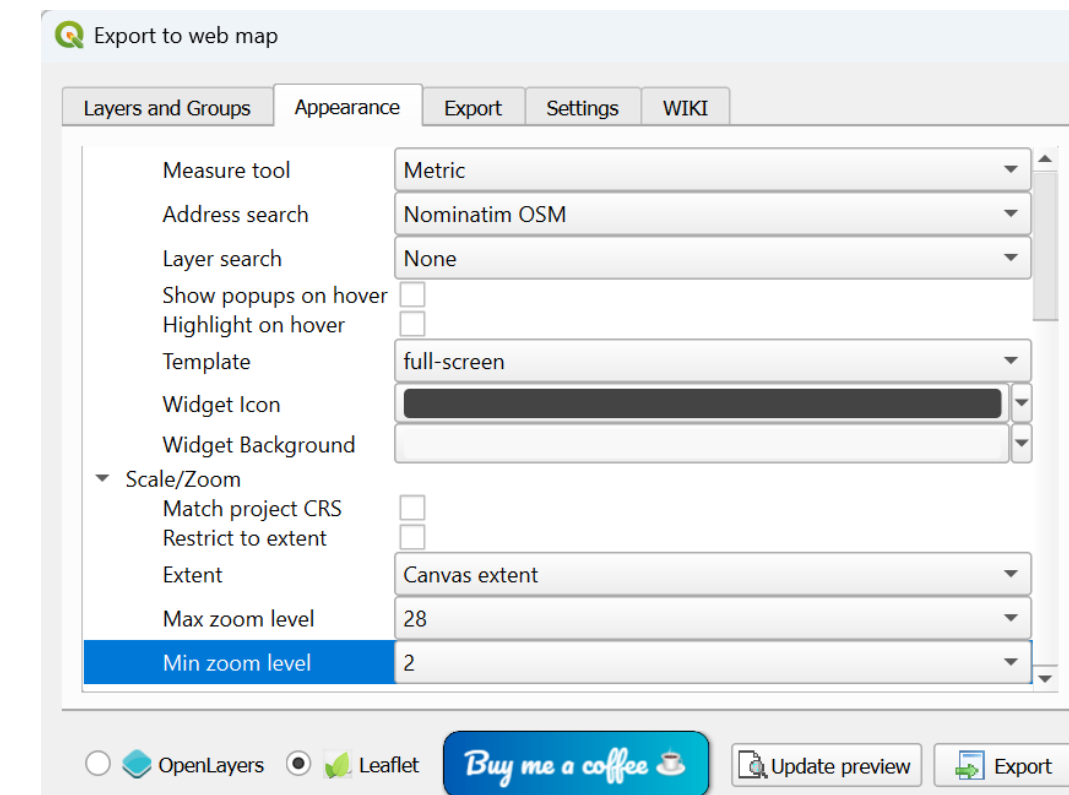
Export to web map

Layers and Groups | Appearance | Export | Settings | WIKI

Measure tool | Metric
Address search | Nominatim OSM
Layer search | None
Show popups on hover
Highlight on hover
Template | full-screen
Widget Icon
Widget Background
Scale/Zoom
Match project CRS
Restrict to extent
Extent | Canvas extent
Max zoom level | 28
Min zoom level | 2

OpenLayers
Leaflet
Buy me a coffee
Update preview
Export